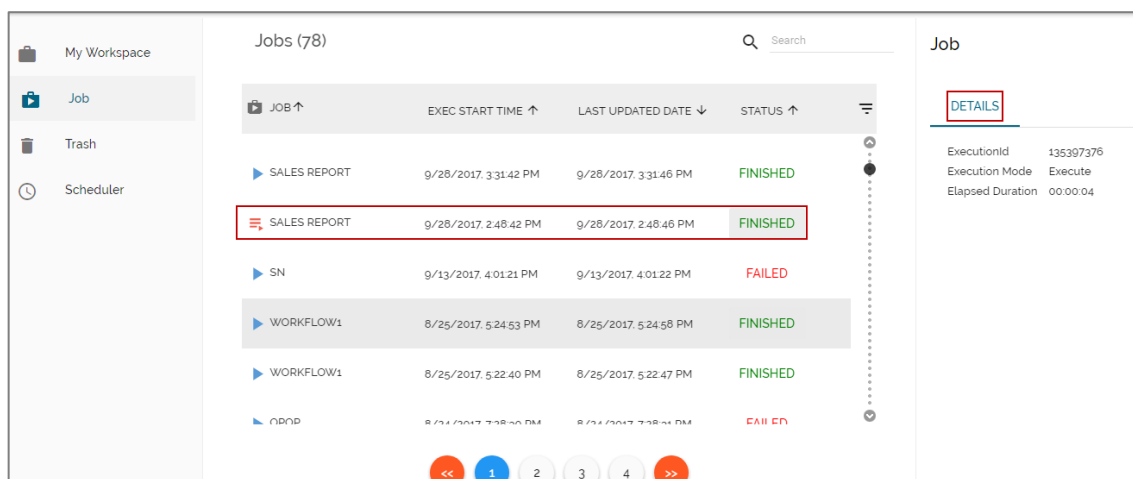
My Workspace

Job

Trash

Scheduler

Jobs (78)

Search

| JOB ↑ | EXEC START TIME ↑ | LAST UPDATED DATE ↓ | STATUS ↑ |
|---|---|---|---|
| SALES REPORT | 9/28/2017, 3:31:42 PM | 9/28/2017, 3:31:46 PM | FINISHED |
| SALES REPORT | 9/28/2017, 2:48:42 PM | 9/28/2017, 2:48:46 PM | FINISHED |
| SN | 9/13/2017, 4:01:21 PM | 9/13/2017, 4:01:22 PM | FAILED |
| WORKFLOW1 | 8/25/2017, 5:24:53 PM | 8/25/2017, 5:24:58 PM | FINISHED |
| WORKFLOW1 | 8/25/2017, 5:22:40 PM | 8/25/2017, 5:22:47 PM | FINISHED |
| OPOP | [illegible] | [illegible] | FAILED |

<< 1 2 3 4 >>

Job

DETAILS

ExecutionId 135397376
Execution Mode Execute
Elapsed Duration 00:00:04